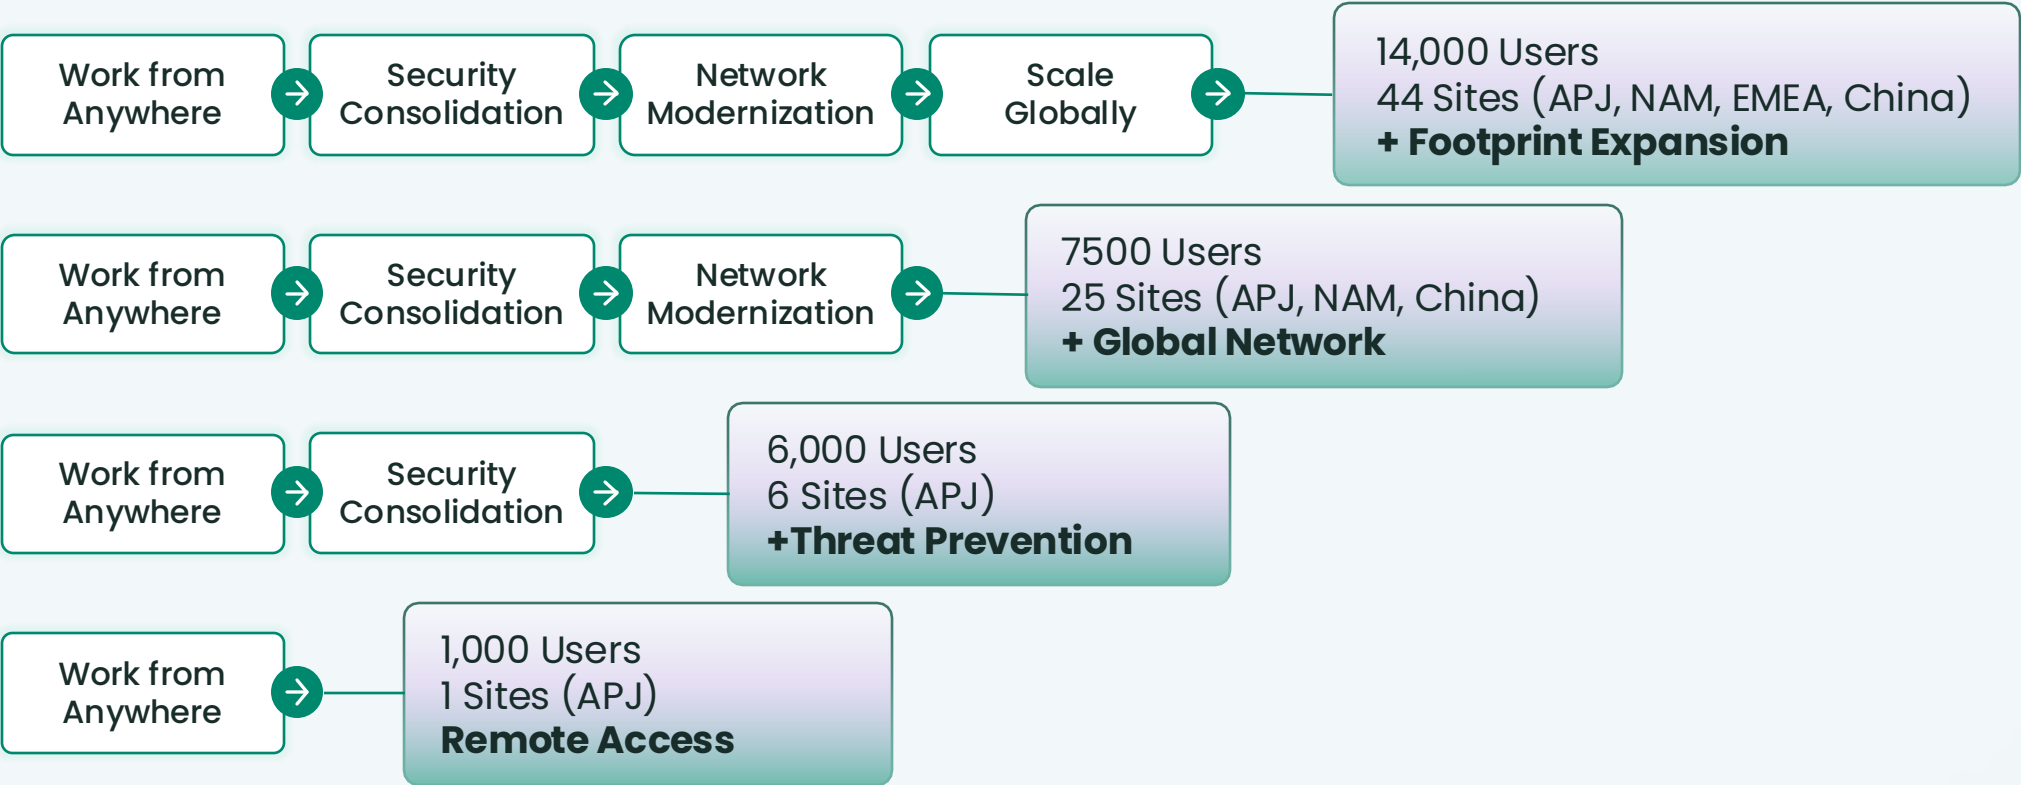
Work from Anywhere

Security Consolidation

Network Modernization

Scale Globally

14,000 Users
44 Sites (APJ, NAM, EMEA, China)
+ Footprint Expansion

Work from Anywhere

Security Consolidation

Network Modernization

7500 Users
25 Sites (APJ, NAM, China)
+ Global Network

Work from Anywhere

Security Consolidation

6,000 Users
6 Sites (APJ)
+Threat Prevention

Work from Anywhere

1,000 Users
1 Sites (APJ)
Remote Access